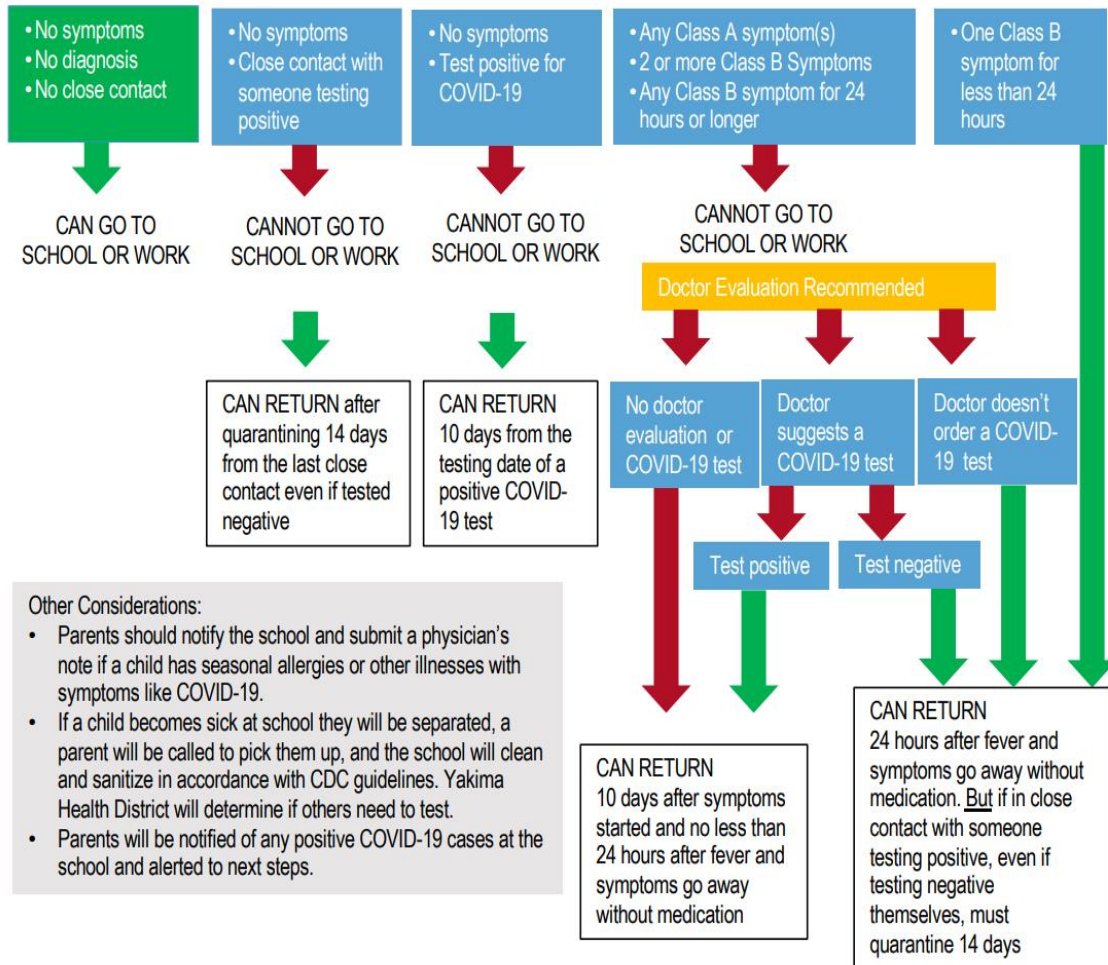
• No symptoms
• No diagnosis
• No close contact

CAN GO TO SCHOOL OR WORK

• No symptoms
• Close contact with someone testing positive

CANNOT GO TO SCHOOL OR WORK

CAN RETURN after quarantining 14 days from the last close contact even if tested negative

• No symptoms
• Test positive for COVID-19

CANNOT GO TO SCHOOL OR WORK

CAN RETURN 10 days from the testing date of a positive COVID-19 test

• Any Class A symptom(s)
• 2 or more Class B Symptoms
• Any Class B symptom for 24 hours or longer

CANNOT GO TO SCHOOL OR WORK

Doctor Evaluation Recommended

No doctor evaluation or COVID-19 test

Doctor suggests a COVID-19 test

Doctor doesn't order a COVID-19 test

Test positive

Test negative

CAN RETURN 10 days after symptoms started and no less than 24 hours after fever and symptoms go away without medication

• One Class B symptom for less than 24 hours

CAN RETURN 24 hours after fever and symptoms go away without medication. But if in close contact with someone testing positive, even if testing negative themselves, must quarantine 14 days

Other Considerations:
• Parents should notify the school and submit a physician's note if a child has seasonal allergies or other illnesses with symptoms like COVID-19.
• If a child becomes sick at school they will be separated, a parent will be called to pick them up, and the school will clean and sanitize in accordance with CDC guidelines. Yakima Health District will determine if others need to test.
• Parents will be notified of any positive COVID-19 cases at the school and alerted to next steps.